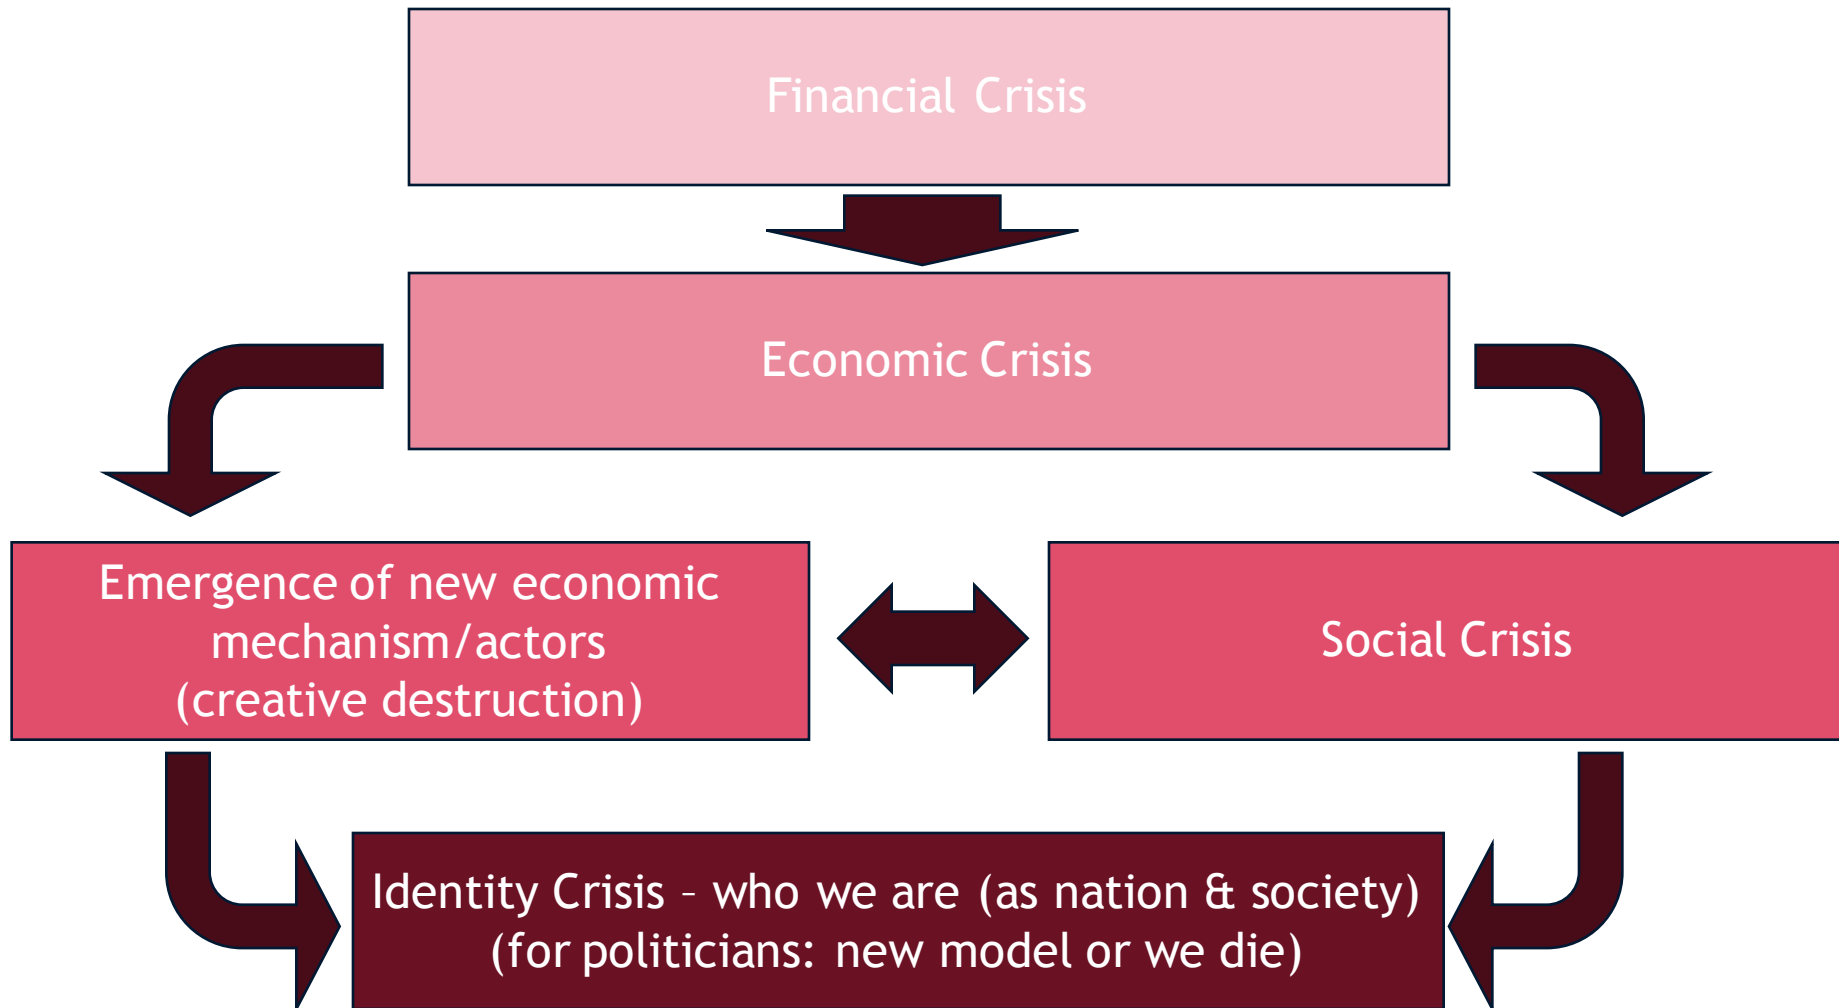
Financial Crisis

Economic Crisis

Emergence of new economic mechanism/actors (creative destruction)

Social Crisis

Identity Crisis – who we are (as nation & society) (for politicians: new model or we die)